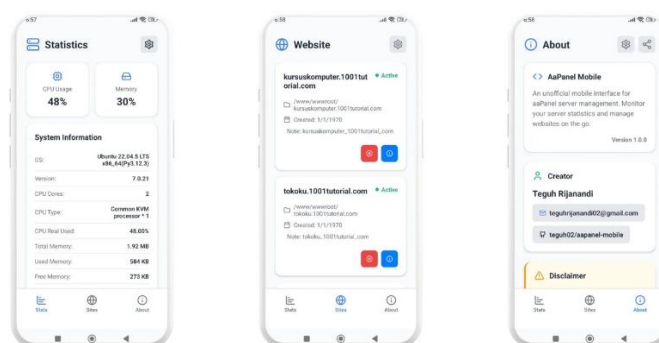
6:57

Statistics

CPU Usage
48%

Memory
30%

System Information

OS: Ubuntu 22.04.5 LTS x86_64(Py3.12.3)

Version: 7.0.21

CPU Cores: 2

CPU Type: Common KVM processor * 1

CPU Real Used: 48.00%

Total Memory: 1.92 MB

Used Memory: 584 KB

Free Memory: 273 KB

Stats
Sites
About

6:58

Website

kursuskomputer.1001tutorial.com
• Active
/www/wwwroot/kursuskomputer.1001tutorial.com
Created: 1/1/1970
Note: kursuskomputer.1001tutorial.com

tokoku.1001tutorial.com
• Active
/www/wwwroot/tokoku.1001tutorial.com
Created: 1/1/1970
Note: tokoku.1001tutorial.com

Stats
Sites
About

6:58

About

AaPanel Mobile
An unofficial mobile interface for aaPanel server management. Monitor your server statistics and manage websites on the go.
Version 1.0.0

Creator
Teguh Rijanandi
teguhrijanandi02@gmail.com
teguh02/aapanel-mobile

Disclaimer

Stats
Sites
About